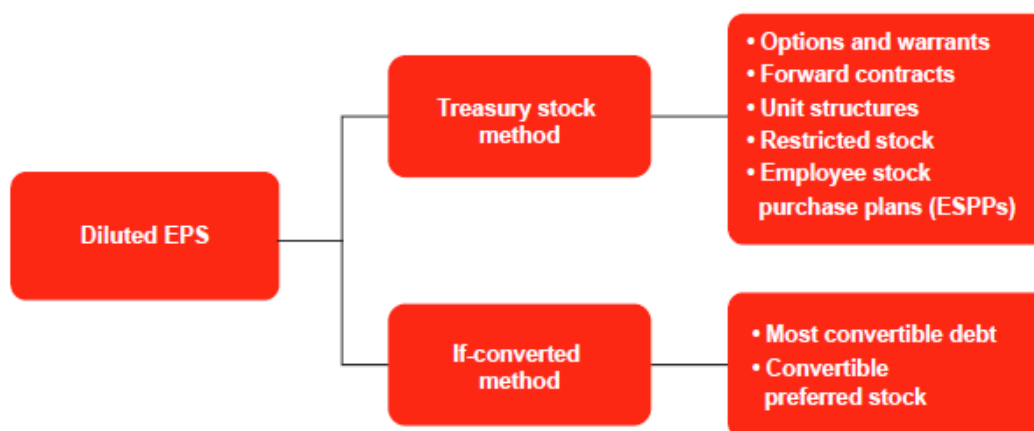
Diluted EPS

Treasury stock method

• Options and warrants
• Forward contracts
• Unit structures
• Restricted stock
• Employee stock purchase plans (ESPPs)

If-converted method

• Most convertible debt
• Convertible preferred stock